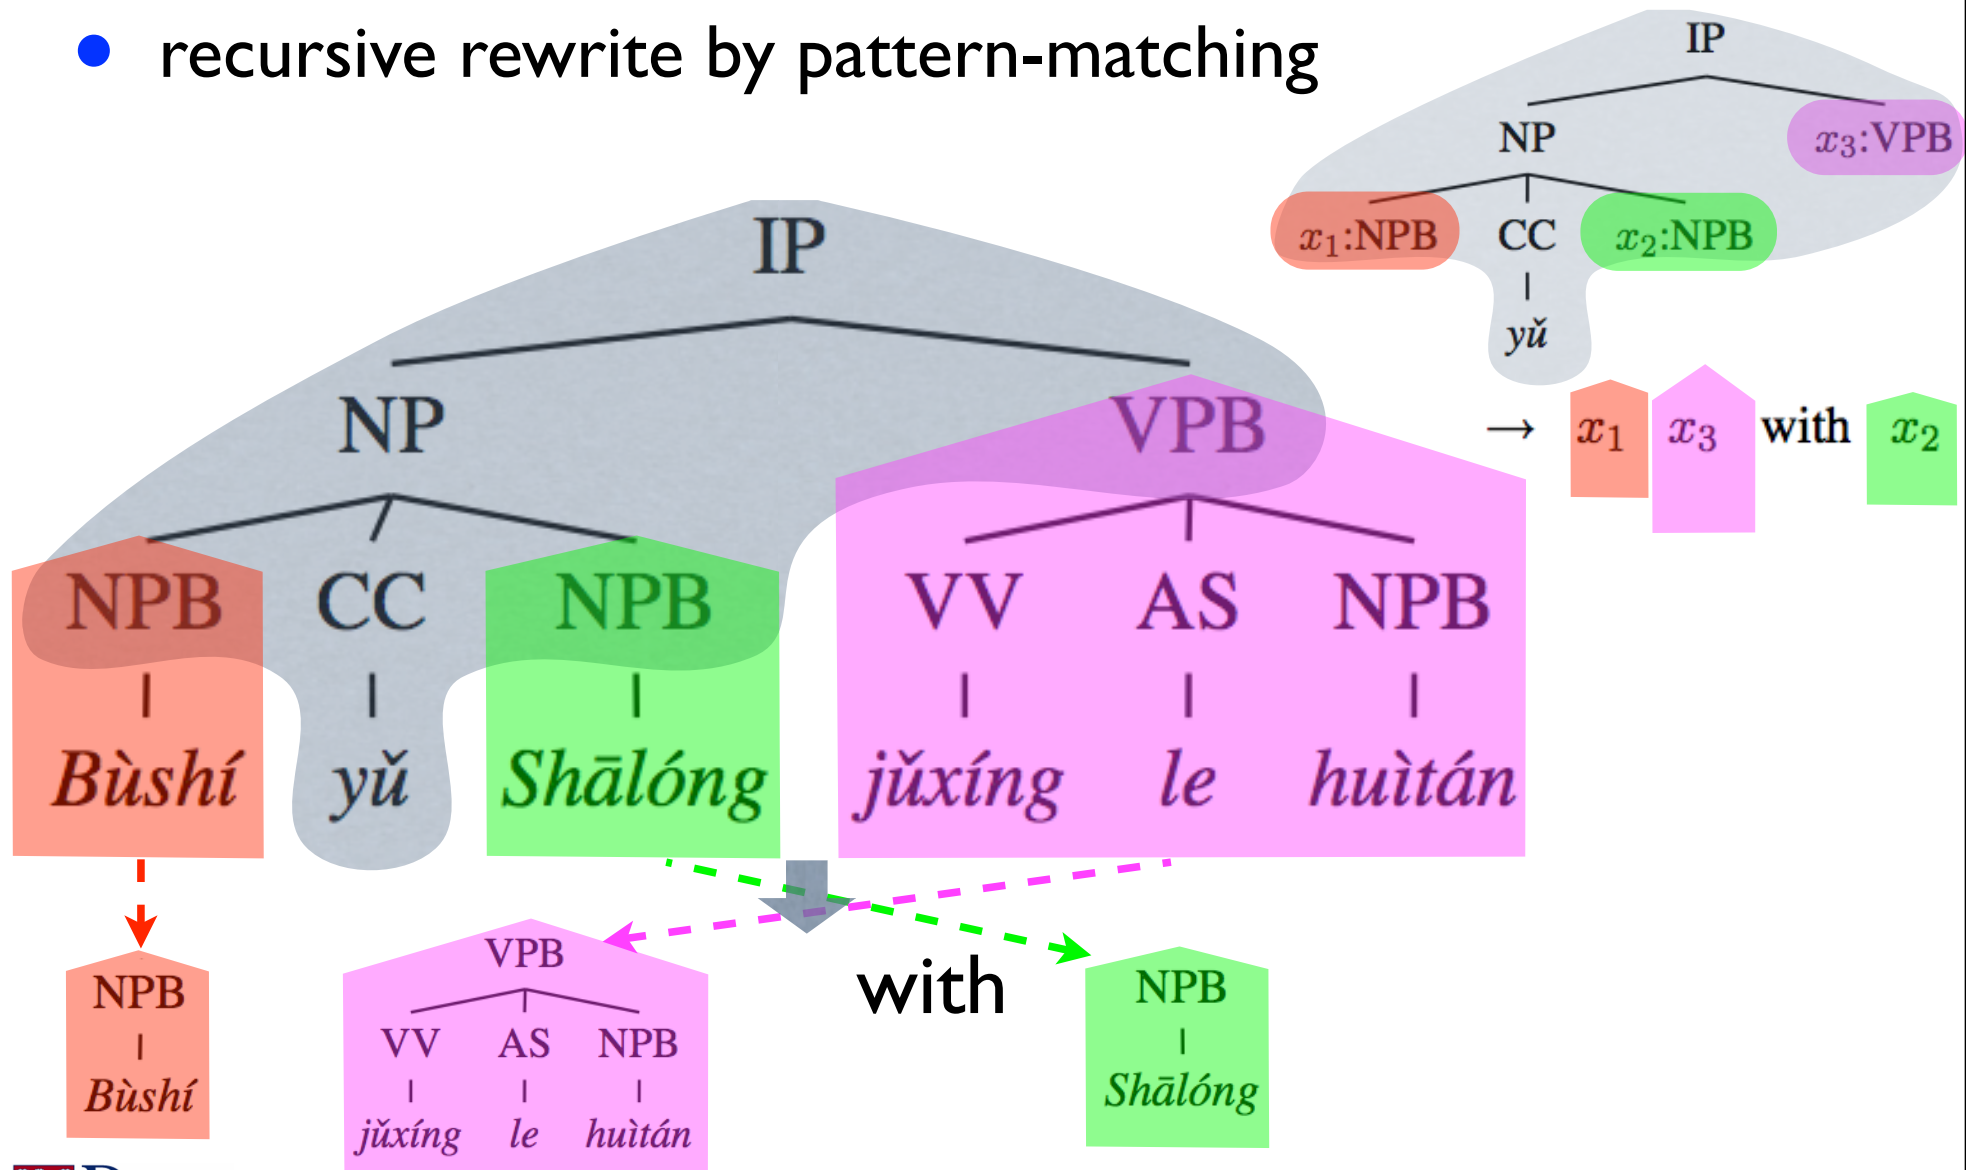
recursive rewrite by pattern-matching

IP

NP

$x_3$:VPB

$x_1$:NPB

CC

$x_2$:NPB

yǔ

$\rightarrow$ $x_1$ $x_3$ with $x_2$

IP

NP

VPB

NPB

CC

NPB

VV

AS

NPB

Bùshí

yǔ

Shālóng

jǔxíng

le

huìtán

NPB

Bùshí

VPB

VV

AS

NPB

jǔxíng

le

huìtán

with

NPB

Shālóng